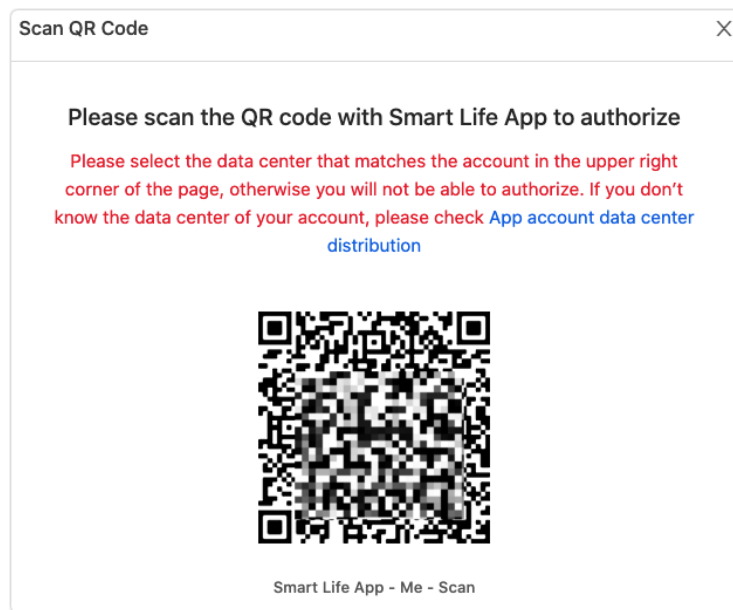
Scan QR Code

×

Please scan the QR code with Smart Life App to authorize

Please select the data center that matches the account in the upper right corner of the page, otherwise you will not be able to authorize. If you don't know the data center of your account, please check App account data center distribution

Smart Life App - Me - Scan